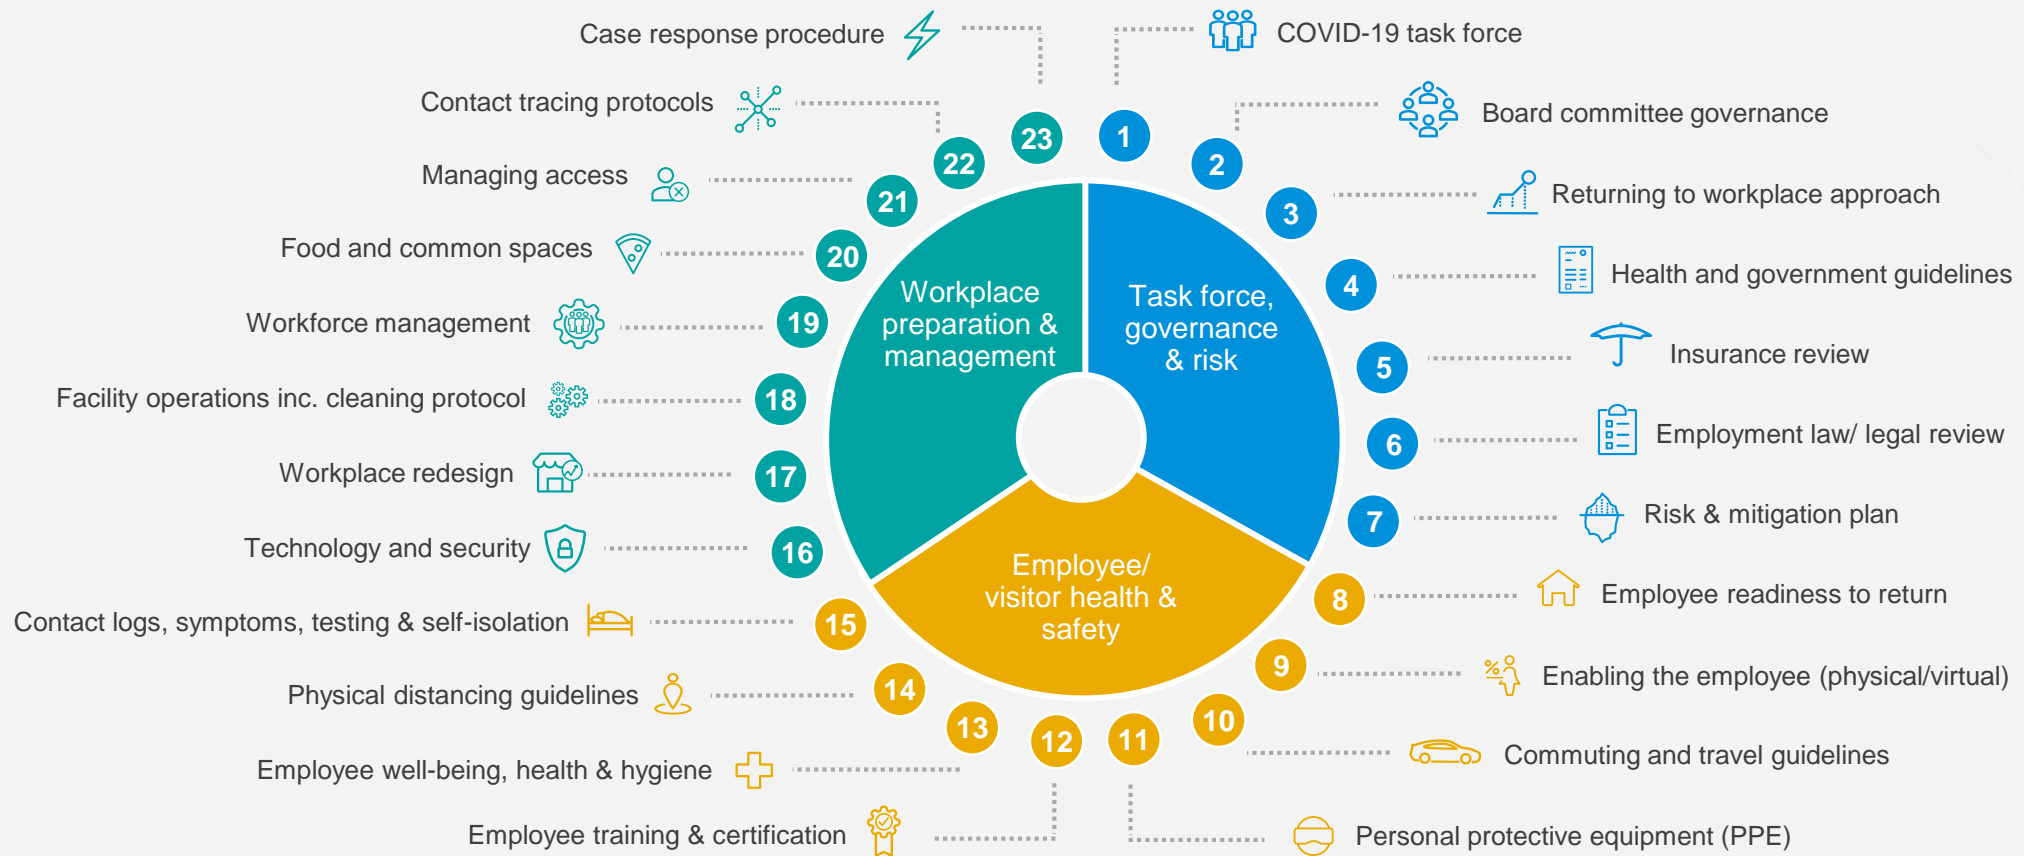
Workplace preparation & management

Task force, governance & risk

Employee/ visitor health & safety

1 COVID-19 task force

2 Board committee governance

3 Returning to workplace approach

4 Health and government guidelines

5 Insurance review

6 Employment law/ legal review

7 Risk & mitigation plan

8 Employee readiness to return

9 Enabling the employee (physical/virtual)

10 Commuting and travel guidelines

11 Personal protective equipment (PPE)

12 Employee training & certification

13 Employee well-being, health & hygiene

14 Physical distancing guidelines

15 Contact logs, symptoms, testing & self-isolation

16 Technology and security

17 Workplace redesign

18 Facility operations inc. cleaning protocol

19 Workforce management

20 Food and common spaces

21 Managing access

22 Contact tracing protocols

23 Case response procedure